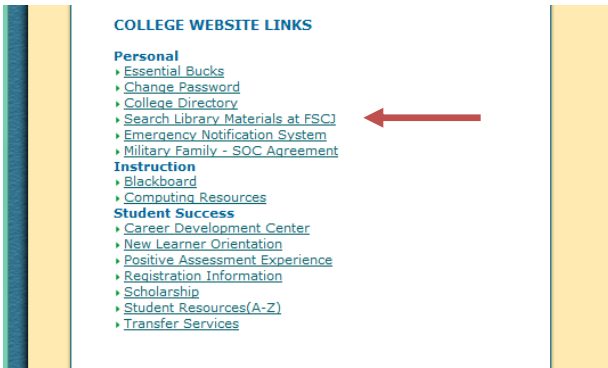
COLLEGE WEBSITE LINKS

Personal
Essential Bucks
Change Password
College Directory
Search Library Materials at FSCJ
Emergency Notification System
Military Family - SOC Agreement
Instruction
Blackboard
Computing Resources
Student Success
Career Development Center
New Learner Orientation
Positive Assessment Experience
Registration Information
Scholarship
Student Resources(A-Z)
Transfer Services